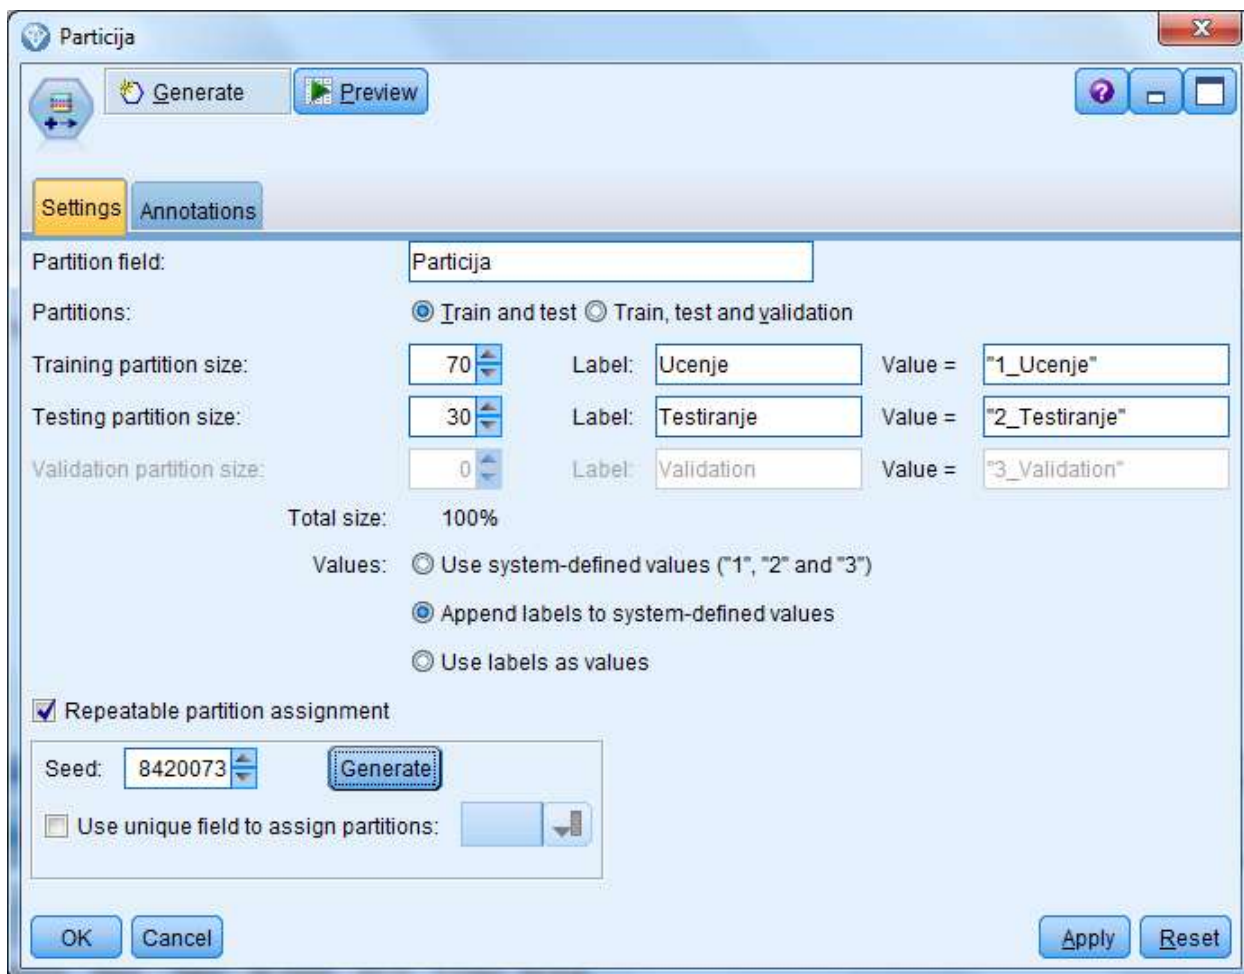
Particija

Generate
Preview

Settings
Annotations

Partition field: Particija

Partitions: Train and test Train, test and validation

Training partition size: 70 Label: Ucenje Value = "1_Ucenje"

Testing partition size: 30 Label: Testiranje Value = "2_Testiranje"

Validation partition size: 0 Label: Validation Value = "3_Validation"

Total size: 100%

Values: Use system-defined values ("1", "2" and "3")

Append labels to system-defined values

Use labels as values

Repeatable partition assignment

Seed: 8420073 Generate

Use unique field to assign partitions:

OK Cancel Apply Reset